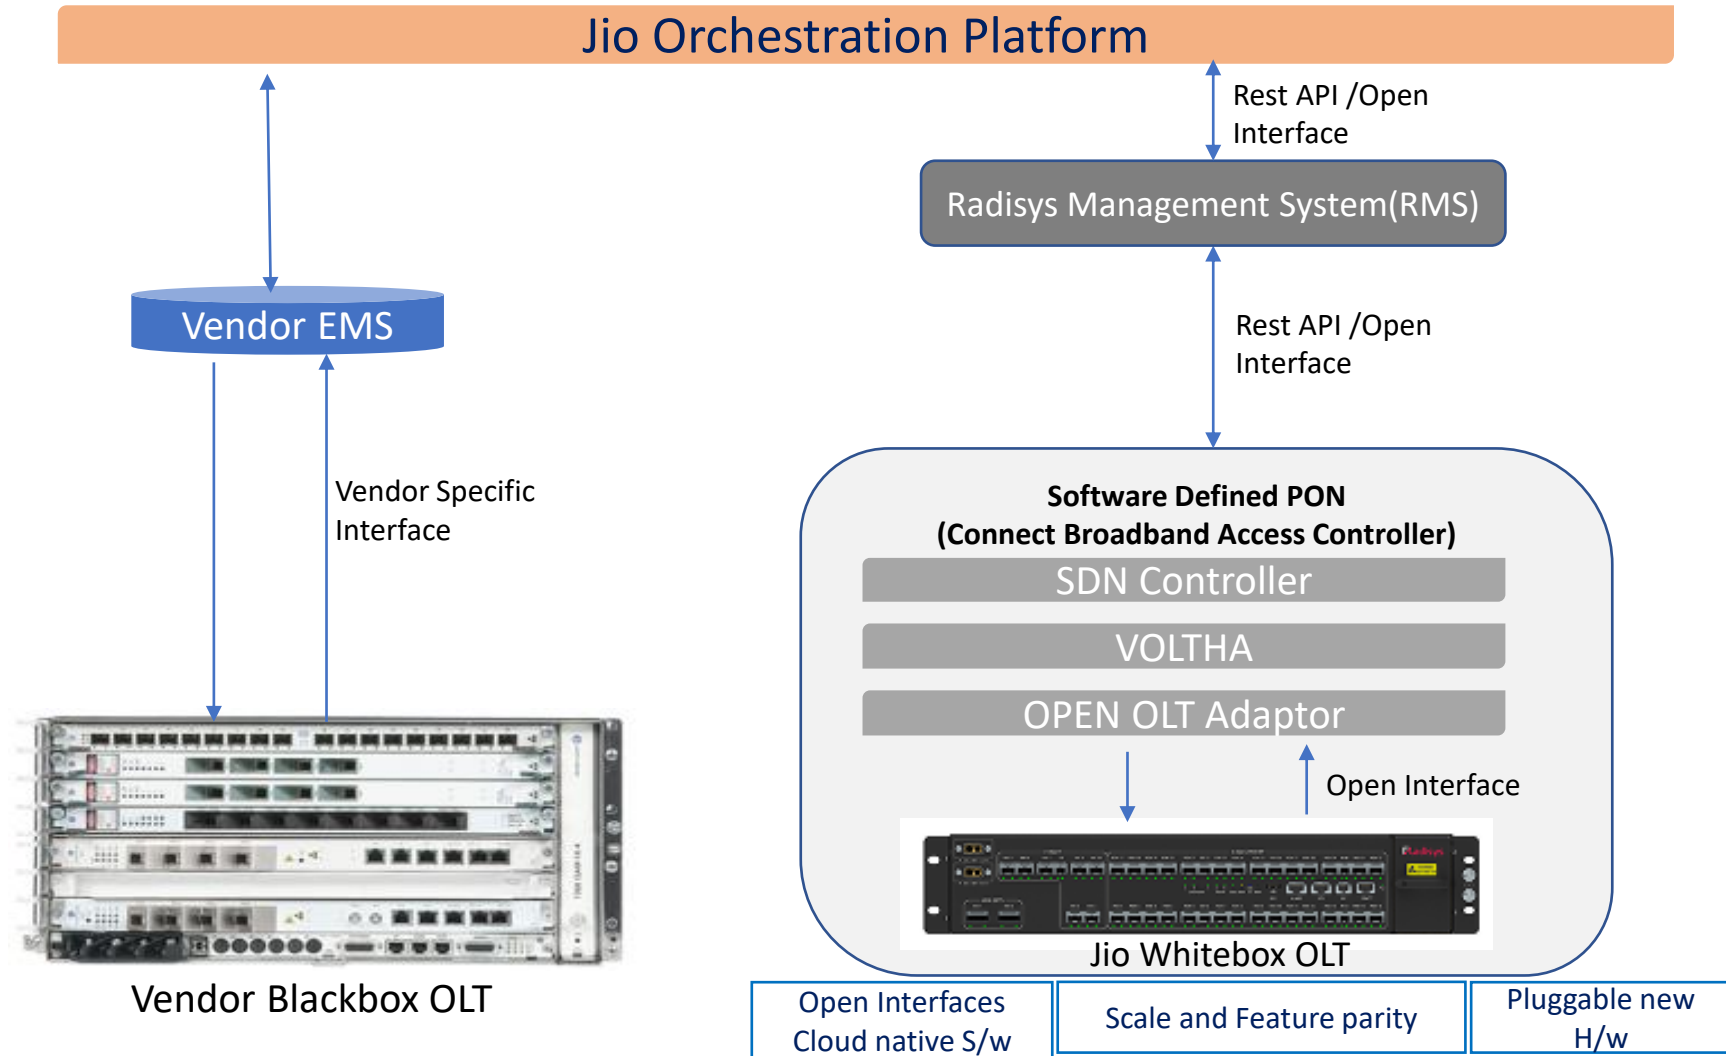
Jio Orchestration Platform

Rest API /Open Interface

Radisys Management System(RMS)

Rest API /Open Interface

Vendor EMS

Vendor Specific Interface

Software Defined PON
(Connect Broadband Access Controller)

SDN Controller

VOLTHA

OPEN OLT Adaptor

Open Interface

Jio Whitebox OLT

Vendor Blackbox OLT

Open Interfaces Cloud native S/w

Scale and Feature parity

Pluggable new H/w